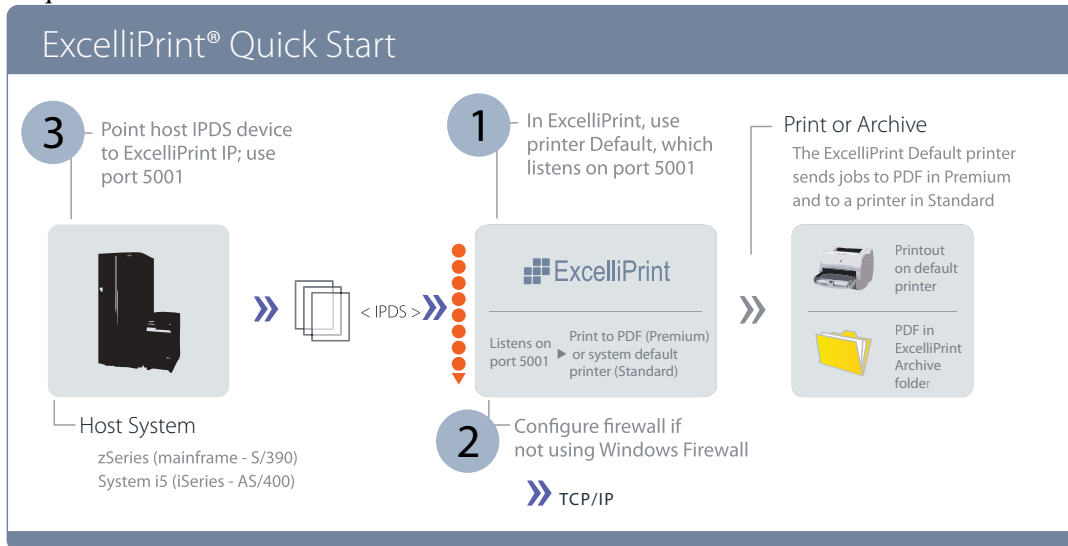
ExcelliPrint® Quick Start

3 Point host IPDS device to ExcelliPrint IP; use port 5001

1 In ExcelliPrint, use printer Default, which listens on port 5001

Print or Archive
The ExcelliPrint Default printer sends jobs to PDF in Premium and to a printer in Standard

< IPDS >

ExcelliPrint

Listens on port 5001 ▶ Print to PDF (Premium) or system default printer (Standard)

Printout on default printer

PDF in ExcelliPrint Archive folder

Host System
zSeries (mainframe - S/390)
System i5 (iSeries - AS/400)

2 Configure firewall if not using Windows Firewall

TCP/IP